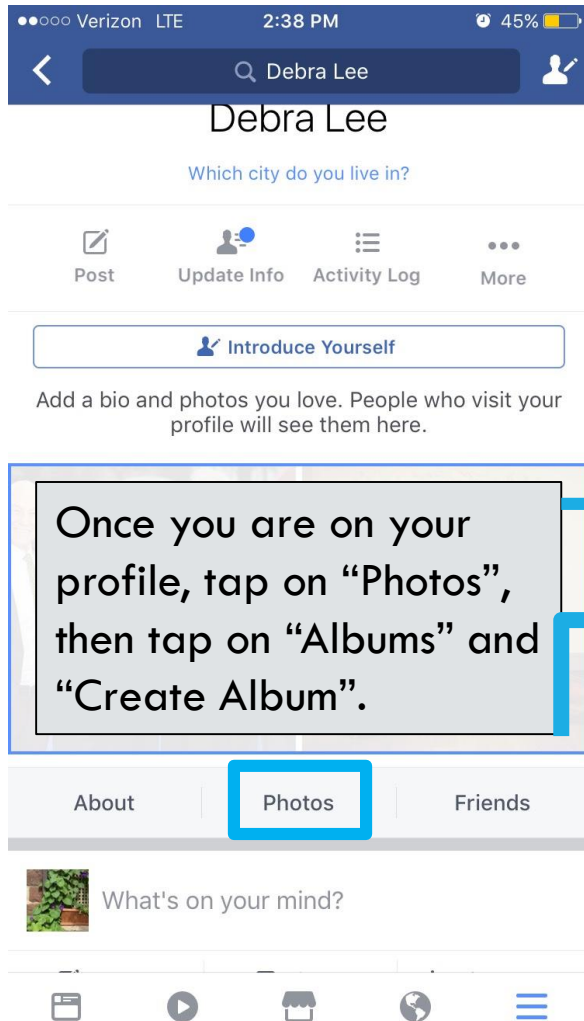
●●○○○ Verizon LTE 2:38 PM 45%

Debra Lee

Debra Lee

Which city do you live in?

Post Update Info Activity Log More

Introduce Yourself

Add a bio and photos you love. People who visit your profile will see them here.

Once you are on your profile, tap on “Photos”, then tap on “Albums” and “Create Album”.

About Photos Friends

What's on your mind?